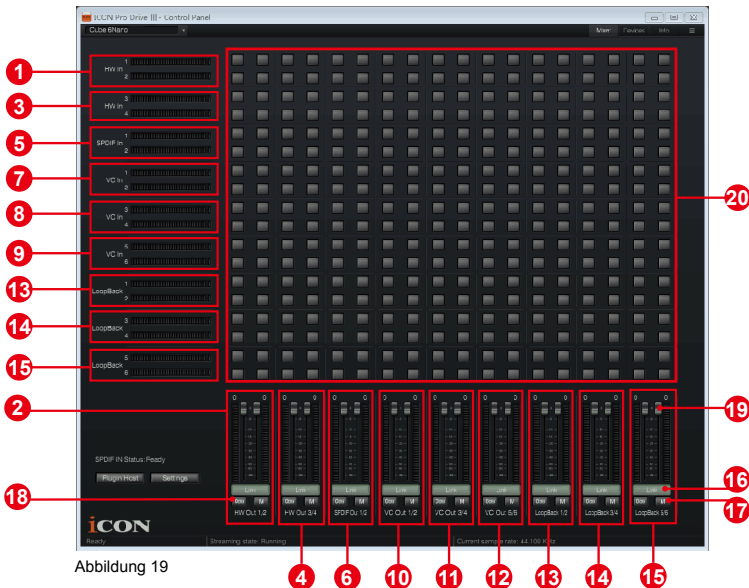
iCON Pro Drive III - Control Panel

Cube 6Nano

Main Devices Info

1 HW In 1 2
3 HW In 3 4
5 SPDIF In 1 2
7 VC In 1 2
8 VC In 3 4
9 VC In 5 6
13 LoopBack 1 2
14 LoopBack 3 4
15 LoopBack 5 6

20

2

SPDIF IN Status: Ready

Plugin Host Settings

18

0 0 Link Dim M HW Out 1/2
0 0 Link Dim M HW Out 3/4
0 0 Link Dim M SPDIF Out 1/2
0 0 Link Dim M VC Out 1/2
0 0 Link Dim M VC Out 3/4
0 0 Link Dim M VC Out 5/6
0 0 Link Dim M LoopBack 1/2
0 0 Link Dim M LoopBack 3/4
0 0 Link Dim M LoopBack 5/6

19
16
17

iCON

Ready Streaming state: Running Current sample rate: 44.100 KHz

Abbildung 19

4 6 10 11 12 13 14 15